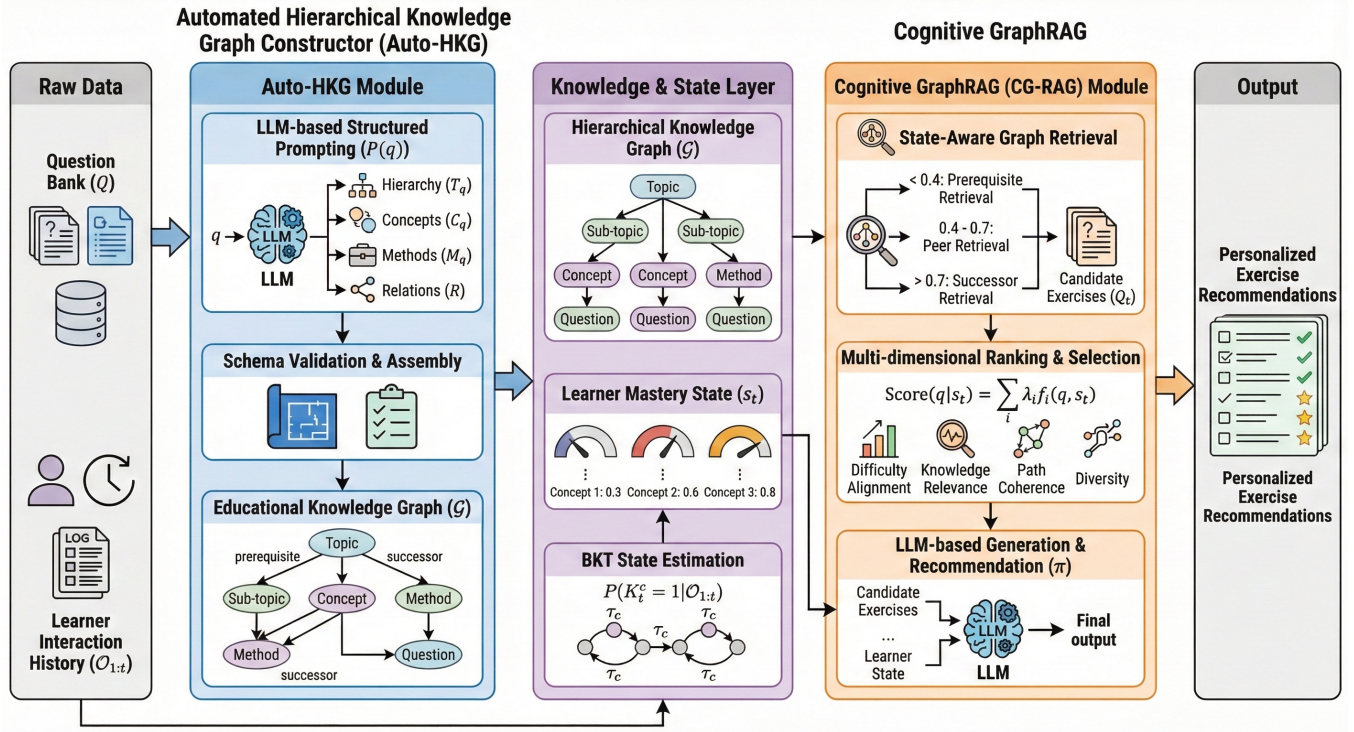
Automated Hierarchical Knowledge Graph Constructor (Auto-HKG)

Cognitive GraphRAG

Raw Data

Question Bank $(Q)$

Learner Interaction History $(\mathcal{O}_{1:t})$

LOG

Auto-HKG Module

LLM-based Structured Prompting $(P(q))$

$q$

LLM

LLM

Hierarchy $(T_q)$

Concepts $(C_q)$

Methods $(M_q)$

Relations $(R)$

Schema Validation & Assembly

Educational Knowledge Graph $(\mathcal{G})$

prerequisite

Topic

successor

Sub-topic

Concept

Method

Method

Question

successor

Knowledge & State Layer

Hierarchical Knowledge Graph $(\mathcal{G})$

Topic

Sub-topic

Sub-topic

Concept

Concept

Method

Question

Question

Question

Learner Mastery State $(s_t)$

Concept 1: 0.3

Concept 2: 0.6

Concept 3: 0.8

BKT State Estimation

$P(K_t^c = 1|\mathcal{O}_{1:t})$

$\tau_c$

$\tau_c$

$\tau_c$

$\tau_c$

$\tau_c$

Cognitive GraphRAG (CG-RAG) Module

State-Aware Graph Retrieval

< 0.4: Prerequisite Retrieval

0.4 - 0.7: Peer Retrieval

> 0.7: Successor Retrieval

Candidate Exercises $(Q_t)$

Multi-dimensional Ranking & Selection

$\text{Score}(q|s_t) = \sum_i \lambda_i f_i(q, s_t)$

Difficulty Alignment

Knowledge Relevance

Path Coherence

Diversity

LLM-based Generation & Recommendation $(\pi)$

Candidate Exercises

...

Learner State

LLM

LLM

Final output

Output

Personalized Exercise Recommendations

Personalized Exercise Recommendations